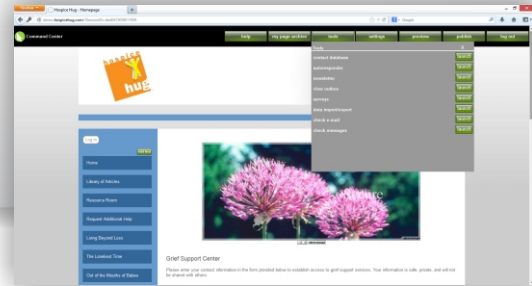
Firefox
Hospice Hug - Homepage
www.hospicehug.com
Google

Command Center
help
my page archive
tools
settings
preview
publish
log out

tools
contact database
launch
autoresponder
launch
newsletter
launch
close outline
launch
surveys
launch
data import/export
launch
check e-mail
launch
check messages
launch

hospice
hug

Log in
enter

Home
Library of Articles
Resource Room
Request Additional Help
Living Beyond Loss
The Loneliest Time
Out of the Mouths of Babes

Grief Support Center
Please enter your contact information in the form provided below to establish access to grief support services. Your information is safe, private, and will not be shared with others.